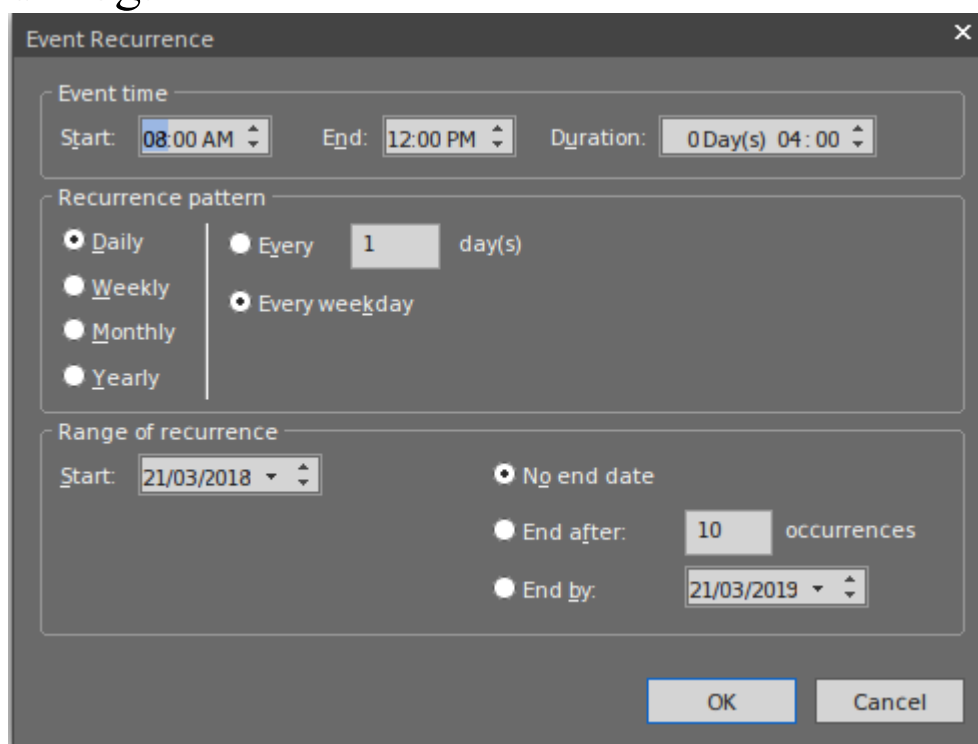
Event Recurrence

Event time

Start: 08:00 AM

End: 12:00 PM

Duration: 0 Day(s) 04 : 00

Recurrence pattern

Daily

Weekly

Monthly

Yearly

Every 1 day(s)

Every weekday

Range of recurrence

Start: 21/03/2018

No end date

End after: 10 occurrences

End by: 21/03/2019

OK

Cancel